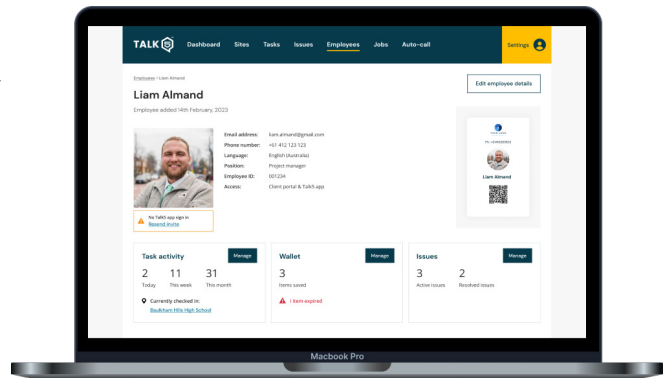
TALK

Dashboard Sites Tasks Issues Employees Jobs Auto-call

Settings

Employees / Liam Almand

Liam Almand

Employee added 14th February, 2023

Edit employee details

Email address: liam.almand@gmail.com
Phone number: +61 412 123 123
Language: English (Australia)
Position: Project manager
Employee ID: 001234
Access: Client portal & Talk5 app

No Talk5 app sign in
Resend invite

Liam Almand

Task activity
Manage
2 Today
11 This week
31 This month
Currently checked in:
Baulkham Hills High School

Wallet
Manage
3
Items saved
1 item expired

Issues
Manage
3 Active issues
2 Resolved issues

Macbook Pro